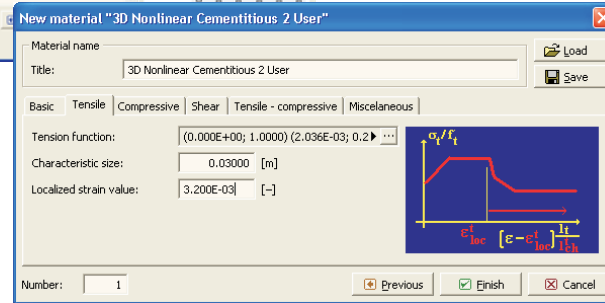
New material "3D Nonlinear Cementitious 2 User"

Material name

Title: 3D Nonlinear Cementitious 2 User

Load

Save

Basic | Tensile | Compressive | Shear | Tensile - compressive | Miscelaneous

Tension function: (0.000E+00; 1.0000) (2.036E-03; 0.2 ...

Characteristic size: 0.03000 [m]

Localized strain value: 3.200E-03 [–]

$\sigma_t / f_t$

$\varepsilon^t_{loc}$ $\left[\varepsilon - \varepsilon^t_{loc}\right] \frac{l_t}{l^t_{ch}}$

Number: 1

Previous

Finish

Cancel